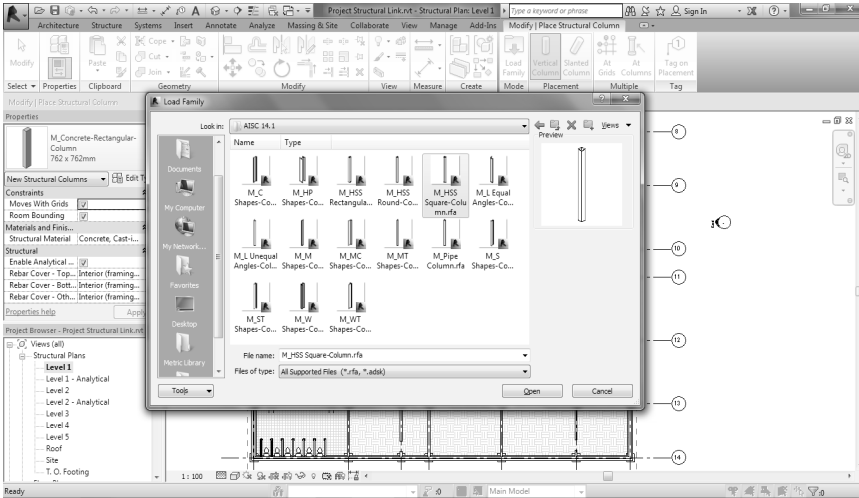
Project Structural Link.rvt - Structural Plan: Level 1
Type a keyword or phrase
Sign In

Architecture Structure Systems Insert Annotate Analyze Massing & Site Collaborate View Manage Add-Ins Modify | Place Structural Column

Modify
Paste
Cope
Cut
Join
Load Family
Vertical Column
Slanted Column
At Grids
At Columns
Tag on Placement
Select
Properties
Clipboard
Geometry
Modify
View
Measure
Create
Mode
Placement
Multiple
Tag

Modify | Place Structural Column
Properties
M_Concrete-Rectangular-Column
762 x 762mm
New Structural Columns
Edit Type
Constraints
Moves With Grids
Room Bounding
Materials and Finis...
Structural Material | Concrete, Cast-i...
Structural
Enable Analytical ...
Rebar Cover - Top... | Interior (framing...
Rebar Cover - Bott... | Interior (framing...
Rebar Cover - Oth... | Interior (framing...
Properties help
Apply

Project Browser - Project Structural Link.rvt
Views (all)
Structural Plans
Level 1
Level 1 - Analytical
Level 2
Level 2 - Analytical
Level 3
Level 4
Level 5
Roof
Site
T. O. Footing

Load Family
Look in: AISC 14.1
Views
Preview
Name Type
Documents
My Computer
My Network...
Favorites
Desktop
Metric Library
M_C Shapes-Co...
M_HP Shapes-Co...
M_HSS Rectangula...
M_HSS Round-Co...
M_HSS Square-Column.rfa
M_L Equal Angles-Co...
M_L Unequal Angles-Col...
M_M Shapes-Co...
M_MC Shapes-Co...
M_MT Shapes-Co...
M_Pipe Column.rfa
M_S Shapes-Co...
M_ST Shapes-Co...
M_W Shapes-Co...
M_WT Shapes-Co...
File name: M_HSS Square-Column.rfa
Files of type: All Supported Files (*.rfa, *.adsk)
Tools
Open
Cancel

8
9
10
11
12
13
14
3

1 : 100
Ready
:0
Main Model
:0